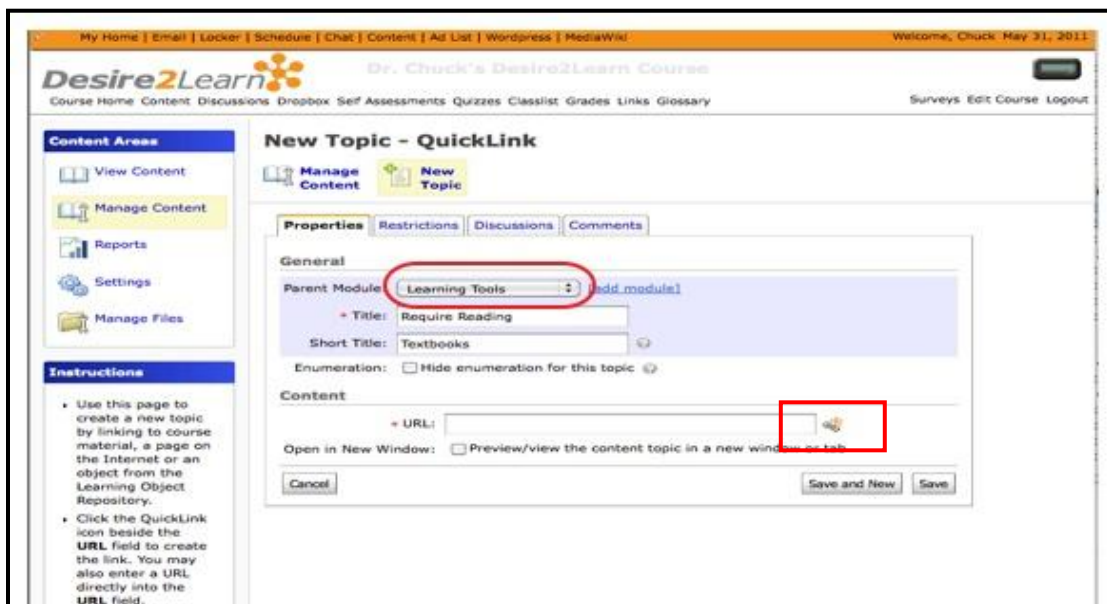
My Home | Email | Locker | Schedule | Chat | Content | Ad List | Wordpress | MediaWiki

Welcome, Chuck May 31, 2011

Desire2Learn

Dr. Chuck's Desire2Learn Course

Course Home Content Discussions Dropbox Self Assessments Quizzes Classlist Grades Links Glossary

Surveys Edit Course Logout

Content Areas

View Content

Manage Content

Reports

Settings

Manage Files

Instructions

• Use this page to create a new topic by linking to course material, a page on the Internet or an object from the Learning Object Repository.

• Click the QuickLink icon beside the URL field to create the link. You may also enter a URL directly into the URL field.

New Topic - QuickLink

Manage Content

New Topic

Properties | Restrictions | Discussions | Comments

General

Parent Module: Learning Tools [add module]

* Title: Require Reading

Short Title: Textbooks

Enumeration: Hide enumeration for this topic

Content

* URL:

Open in New Window: Preview/view the content topic in a new window or tab

Cancel

Save and New

Save